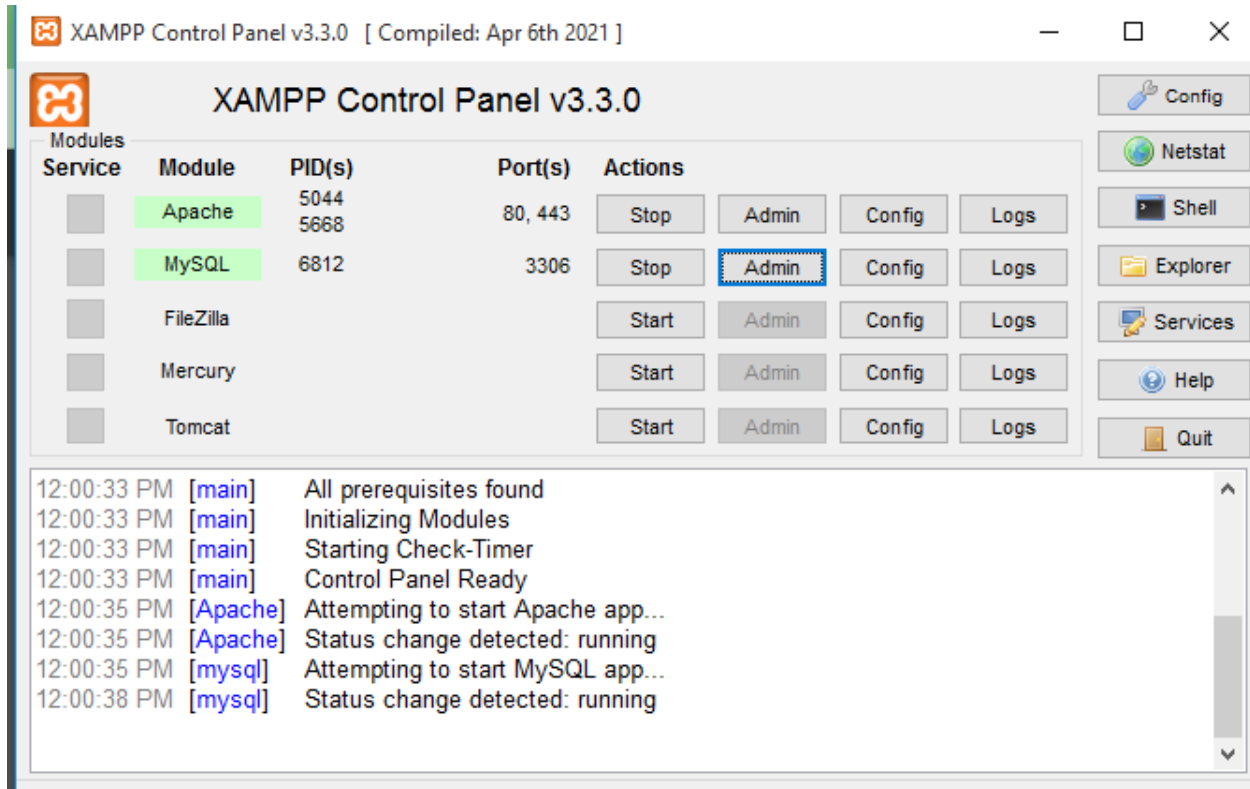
XAMPP Control Panel v3.3.0 [ Compiled: Apr 6th 2021 ]

XAMPP Control Panel v3.3.0

Modules

| Service | Module | PID(s) | Port(s) | Actions | | | |
|---|---|---|---|---|---|---|---|
| | Apache | 5044 5668 | 80, 443 | Stop | Admin | Config | Logs |
| | MySQL | 6812 | 3306 | Stop | Admin | Config | Logs |
| | FileZilla | | | Start | Admin | Config | Logs |
| | Mercury | | | Start | Admin | Config | Logs |
| | Tomcat | | | Start | Admin | Config | Logs |

Config
Netstat
Shell
Explorer
Services
Help
Quit

12:00:33 PM [main] All prerequisites found
12:00:33 PM [main] Initializing Modules
12:00:33 PM [main] Starting Check-Timer
12:00:33 PM [main] Control Panel Ready
12:00:35 PM [Apache] Attempting to start Apache app...
12:00:35 PM [Apache] Status change detected: running
12:00:35 PM [mysql] Attempting to start MySQL app...
12:00:38 PM [mysql] Status change detected: running